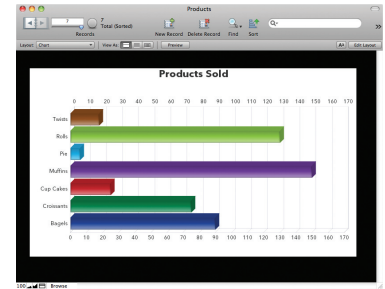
Products

7
7
Total (Sorted)
Records

New Record
Delete Record
Find
Sort

Layout: Chart
View As:
Preview
Edit Layout

Products Sold

0 10 20 30 40 50 60 70 80 90 100 110 120 130 140 150 160 170

Twists
Rolls
Pie
Muffins
Cup Cakes
Croissants
Bagels

0 10 20 30 40 50 60 70 80 90 100 110 120 130 140 150 160 170

100
Browse